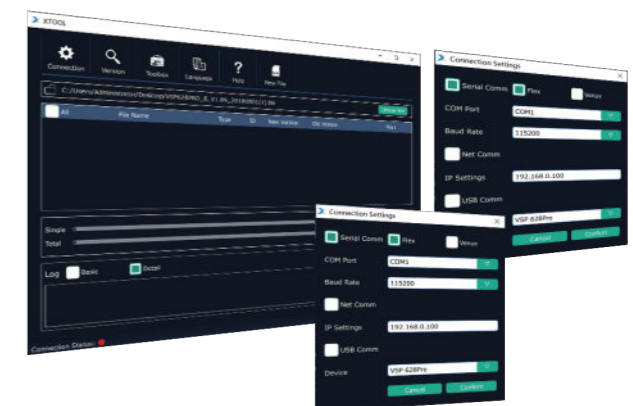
XTOOL

Connection Version Toolbox Language Help New File

C:/Users/Administrator/Desktop/VSP628PRO_B_V1.05_20180801(1).bin

Prog Bin

All File Name Type ID New Version Old Version Res

Single

Total

Log Basic Detail

Connection Status:

Connection Settings

Serial Comm Flex Venus

COM Port COM1

Baud Rate 115200

Net Comm

IP Settings 192.168.0.100

USB Comm

VSP 628Pro

Cancel Confirm

Connection Settings

Serial Comm Flex Venus

COM Port COM1

Baud Rate 115200

Net Comm

IP Settings 192.168.0.100

USB Comm

Device VSP 628Pro

Cancel Confirm